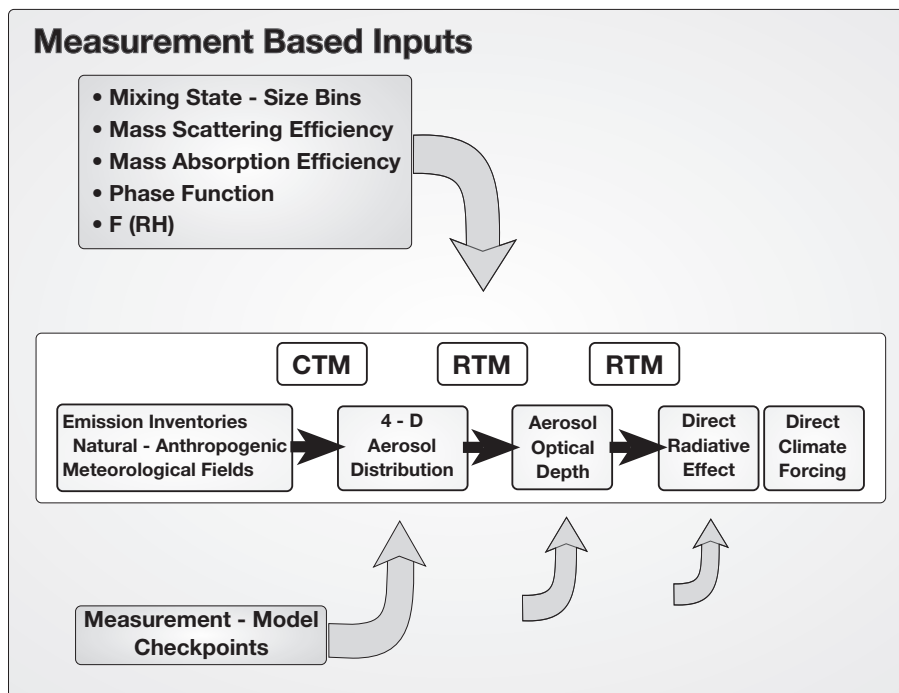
Measurement Based Inputs

• Mixing State - Size Bins
• Mass Scattering Efficiency
• Mass Absorption Efficiency
• Phase Function
• F (RH)

CTM

RTM

RTM

Emission Inventories
Natural - Anthropogenic
Meteorological Fields

4 - D
Aerosol
Distribution

Aerosol
Optical
Depth

Direct
Radiative
Effect

Direct
Climate
Forcing

Measurement - Model
Checkpoints